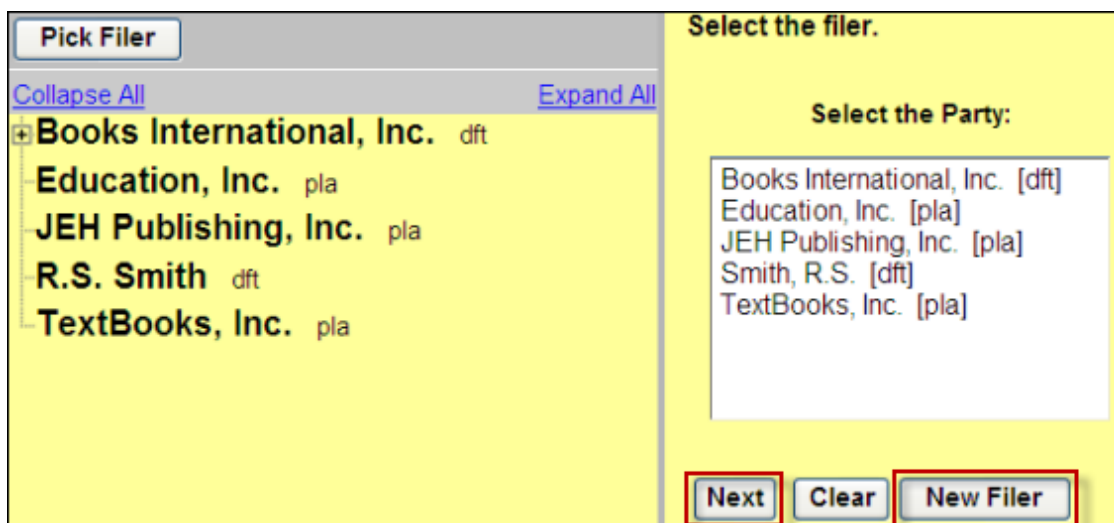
Pick Filer

Collapse All
Expand All

Books International, Inc. dft
Education, Inc. pla
JEH Publishing, Inc. pla
R.S. Smith dft
TextBooks, Inc. pla

Select the filer.

Select the Party:

Books International, Inc. [dft]
Education, Inc. [pla]
JEH Publishing, Inc. [pla]
Smith, R.S. [dft]
TextBooks, Inc. [pla]

Next
Clear
New Filer